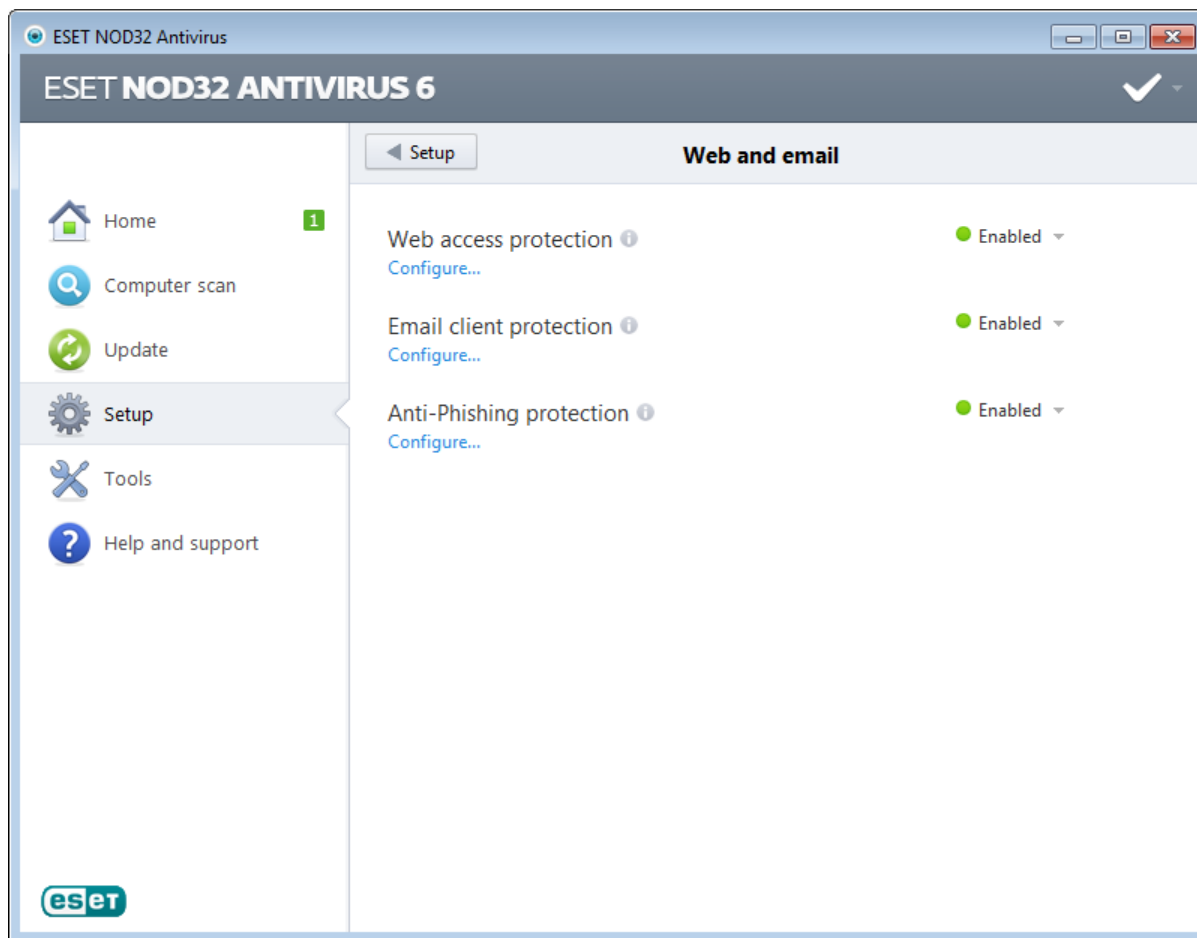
ESET NOD32 Antivirus

ESET NOD32 ANTIVIRUS 6

Setup

Web and email

Home 1

Computer scan

Update

Setup

Tools

Help and support

Web access protection
Configure...

Enabled

Email client protection
Configure...

Enabled

Anti-Phishing protection
Configure...

Enabled

eset